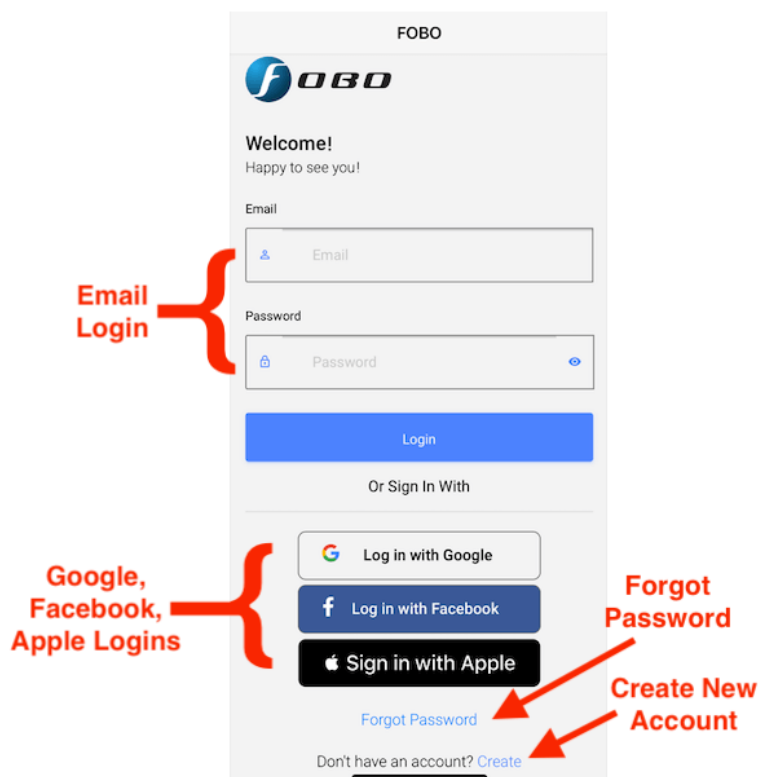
FOBO

fOBO

Welcome!
Happy to see you!

Email Login

Email

Email

Password

Password

Login

Or Sign In With

Google, Facebook, Apple Logins

Log in with Google

Log in with Facebook

Sign in with Apple

Forgot Password

Create New Account

Forgot Password

Don't have an account? Create